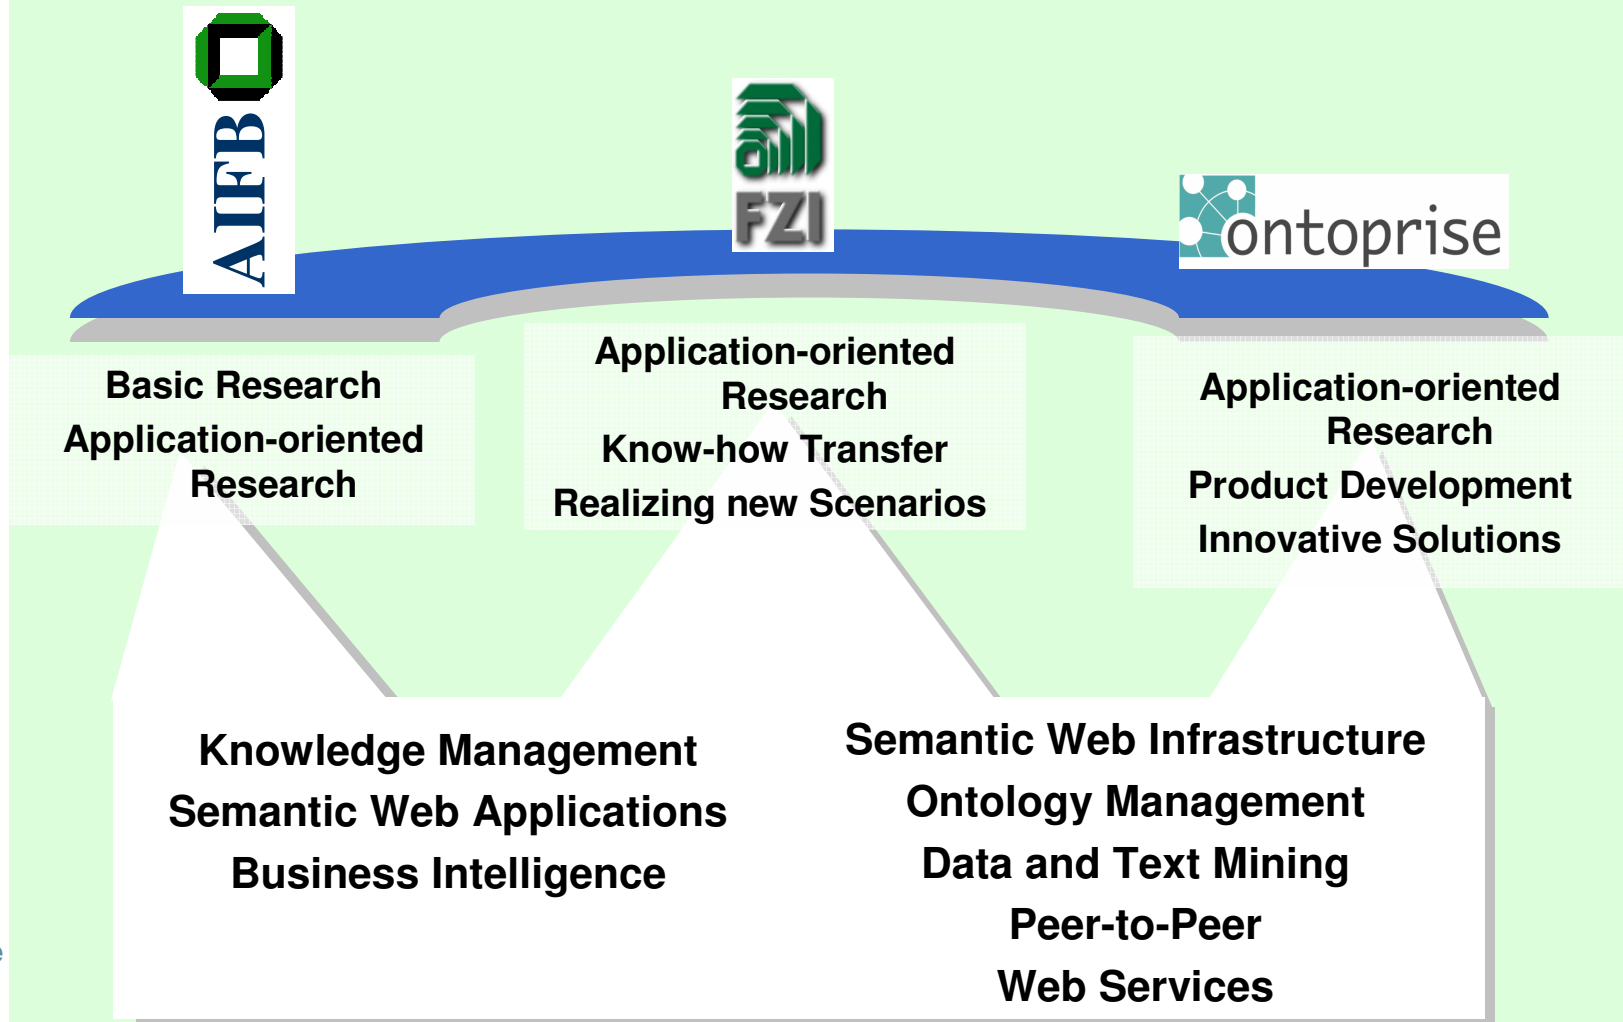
AIFB

FZI

ontoprise

Basic Research
Application-oriented Research

Application-oriented Research
Know-how Transfer
Realizing new Scenarios

Application-oriented Research
Product Development
Innovative Solutions

Knowledge Management
Semantic Web Applications
Business Intelligence

Semantic Web Infrastructure
Ontology Management
Data and Text Mining
Peer-to-Peer
Web Services